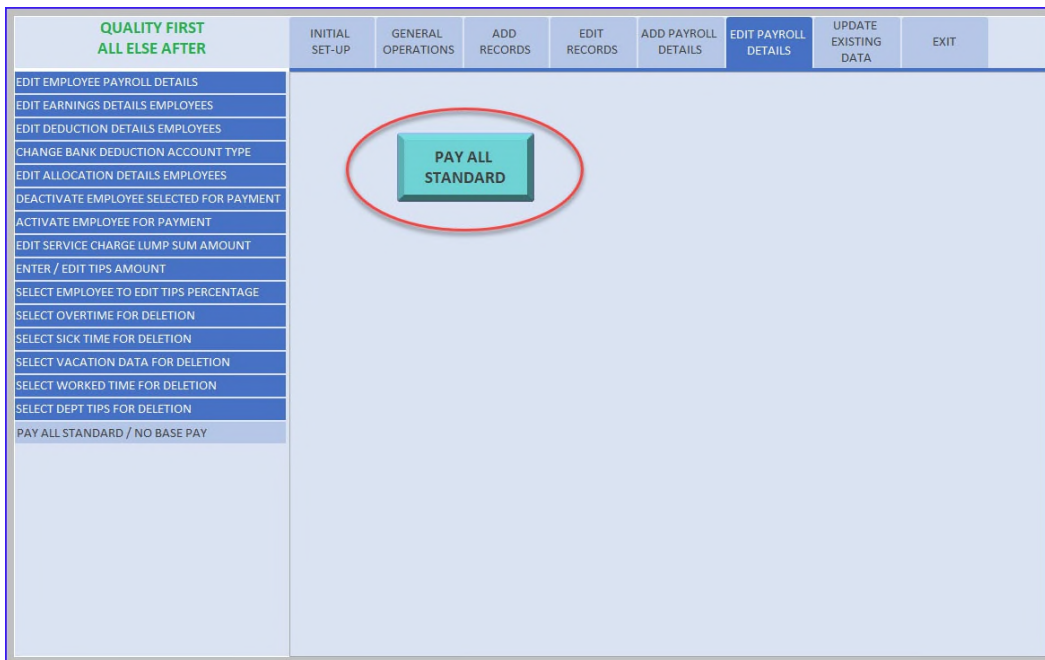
QUALITY FIRST
ALL ELSE AFTER

INITIAL SET-UP
GENERAL OPERATIONS
ADD RECORDS
EDIT RECORDS
ADD PAYROLL DETAILS
EDIT PAYROLL DETAILS
UPDATE EXISTING DATA
EXIT

EDIT EMPLOYEE PAYROLL DETAILS
EDIT EARNINGS DETAILS EMPLOYEES
EDIT DEDUCTION DETAILS EMPLOYEES
CHANGE BANK DEDUCTION ACCOUNT TYPE
EDIT ALLOCATION DETAILS EMPLOYEES
DEACTIVATE EMPLOYEE SELECTED FOR PAYMENT
ACTIVATE EMPLOYEE FOR PAYMENT
EDIT SERVICE CHARGE LUMP SUM AMOUNT
ENTER / EDIT TIPS AMOUNT
SELECT EMPLOYEE TO EDIT TIPS PERCENTAGE
SELECT OVERTIME FOR DELETION
SELECT SICK TIME FOR DELETION
SELECT VACATION DATA FOR DELETION
SELECT WORKED TIME FOR DELETION
SELECT DEPT TIPS FOR DELETION
PAY ALL STANDARD / NO BASE PAY

PAY ALL STANDARD